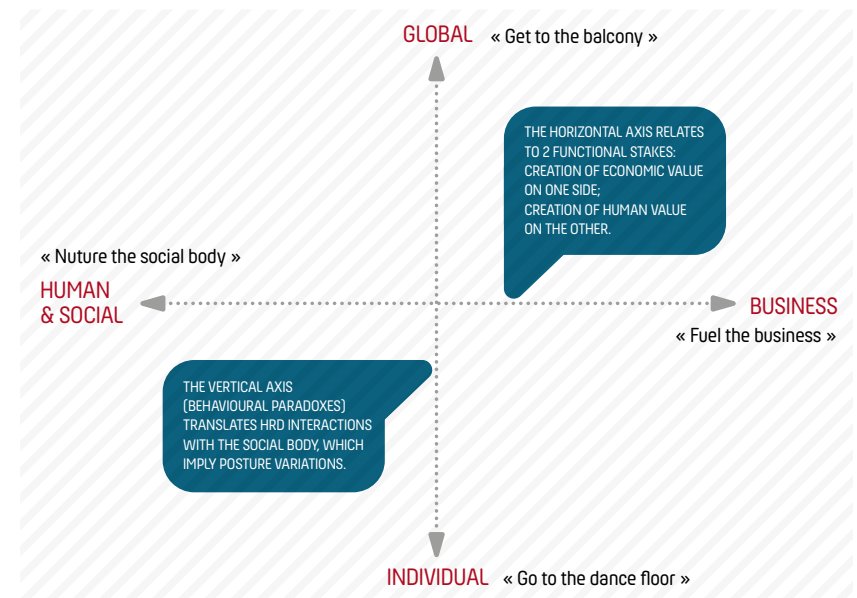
GLOBAL « Get to the balcony »

THE HORIZONTAL AXIS RELATES TO 2 FUNCTIONAL STAKES: CREATION OF ECONOMIC VALUE ON ONE SIDE; CREATION OF HUMAN VALUE ON THE OTHER.

« Nuture the social body »

HUMAN & SOCIAL

BUSINESS

« Fuel the business »

THE VERTICAL AXIS (BEHAVIOURAL PARADOXES) TRANSLATES HRD INTERACTIONS WITH THE SOCIAL BODY, WHICH IMPLY POSTURE VARIATIONS.

INDIVIDUAL « Go to the dance floor »